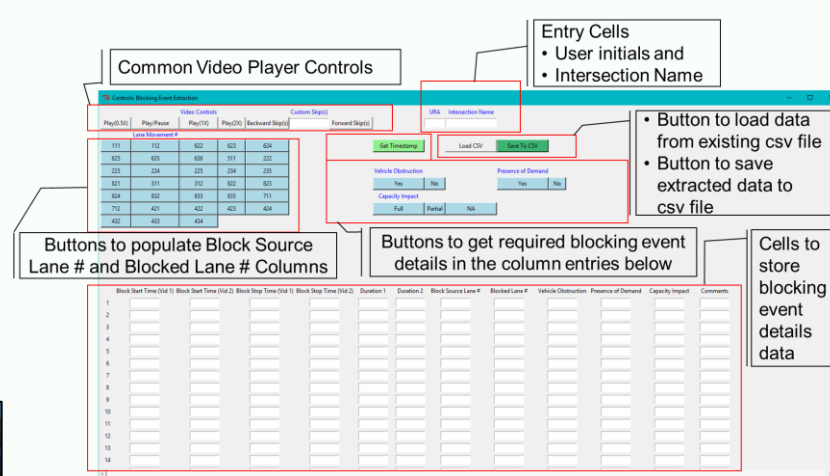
Entry Cells
• User initials and
• Intersection Name

Common Video Player Controls

Controls: Blocking Event Extraction

Video Controls

Custom Skip(s)

Play(0.5X) Play/Pause Play(1X) Play(2X) Backward Skip(s) Forward Skip(s)

URA Intersection Name

• Button to load data from existing csv file
• Button to save extracted data to csv file

Lane Movement #

| 111 | 112 | 622 | 623 | 624 |
|---|---|---|---|---|
| 625 | 635 | 636 | 511 | 222 |
| 223 | 224 | 225 | 234 | 235 |
| 821 | 311 | 312 | 822 | 823 |
| 824 | 832 | 833 | 835 | 711 |
| 712 | 421 | 422 | 423 | 424 |
| 432 | 433 | 434 | | |

Get Timestamp

Load CSV Save To CSV

Vehicle Obstruction
Yes No

Presence of Demand
Yes No

Capacity Impact
Full Partial NA

Buttons to populate Block Source Lane # and Blocked Lane # Columns

Buttons to get required blocking event details in the column entries below

Cells to store blocking event details data

| | Block Start Time (Vid 1) | Block Start Time (Vid 2) | Block Stop Time (Vid 1) | Block Stop Time (Vid 2) | Duration 1 | Duration 2 | Block Source Lane # | Blocked Lane # | Vehicle Obstruction | Presence of Demand | Capacity Impact | Comments |
|---|---|---|---|---|---|---|---|---|---|---|---|---|
| 1 | | | | | | | | | | | | |
| 2 | | | | | | | | | | | | |
| 3 | | | | | | | | | | | | |
| 4 | | | | | | | | | | | | |
| 5 | | | | | | | | | | | | |
| 6 | | | | | | | | | | | | |
| 7 | | | | | | | | | | | | |
| 8 | | | | | | | | | | | | |
| 9 | | | | | | | | | | | | |
| 10 | | | | | | | | | | | | |
| 11 | | | | | | | | | | | | |
| 12 | | | | | | | | | | | | |
| 13 | | | | | | | | | | | | |
| 14 | | | | | | | | | | | | |